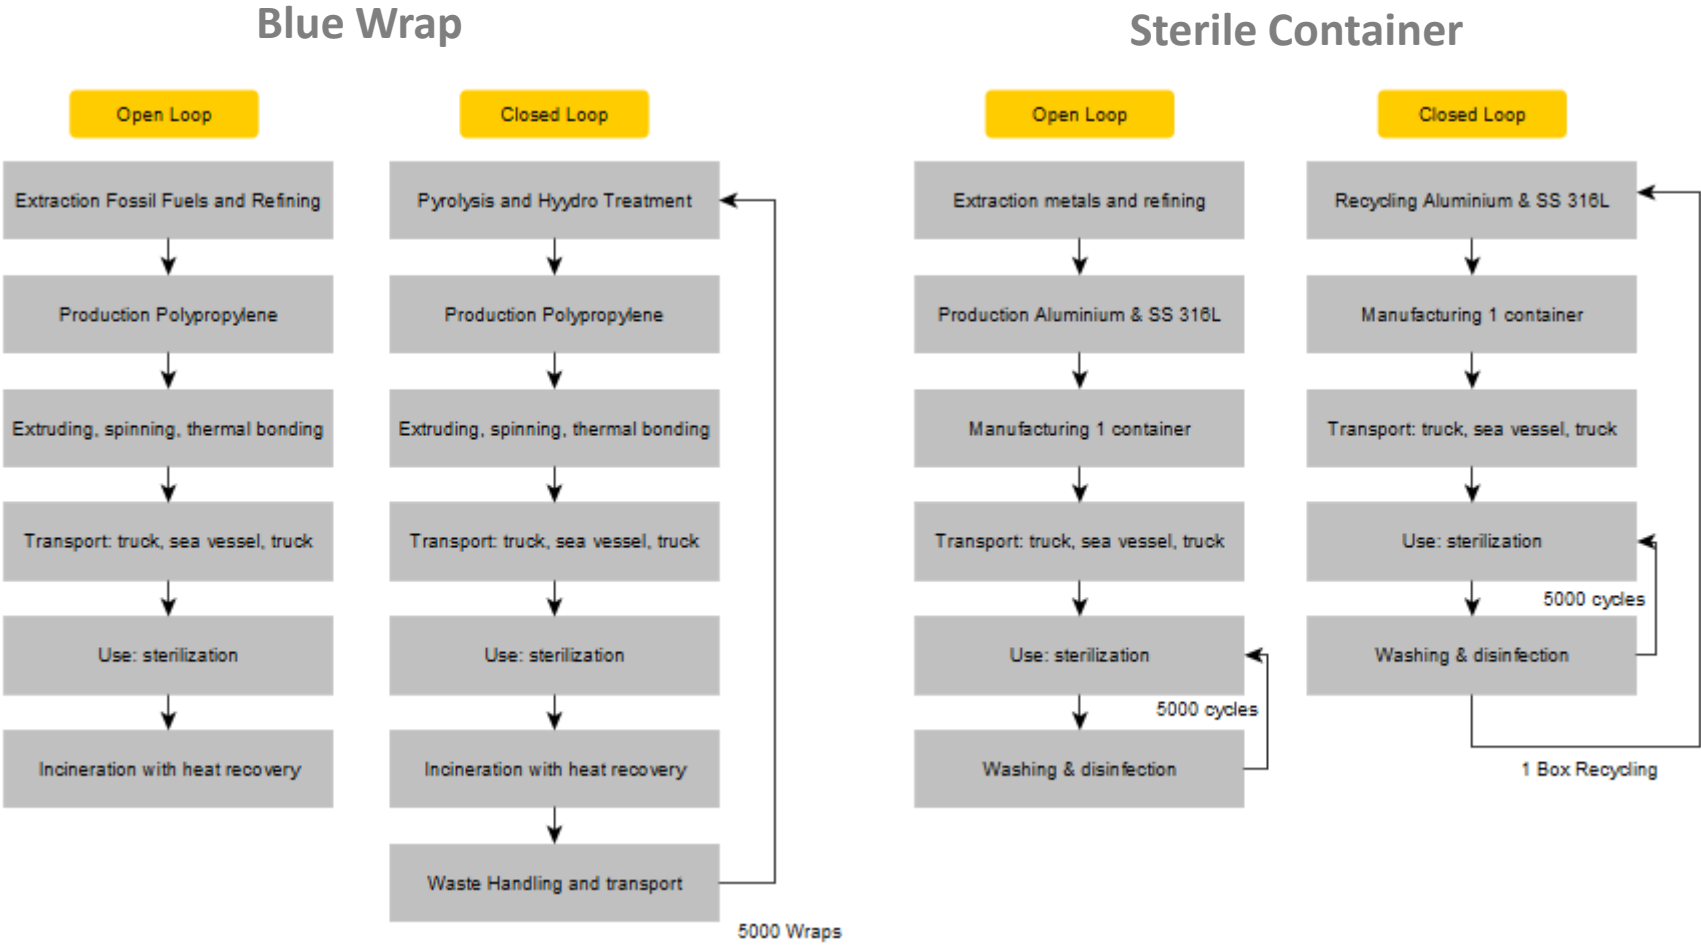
Blue Wrap

Open Loop

Extraction Fossil Fuels and Refining

Production Polypropylene

Extruding, spinning, thermal bonding

Transport: truck, sea vessel, truck

Use: sterilization

Incineration with heat recovery

Closed Loop

Pyrolysis and Hyydro Treatment

Production Polypropylene

Extruding, spinning, thermal bonding

Transport: truck, sea vessel, truck

Use: sterilization

Incineration with heat recovery

Waste Handling and transport

5000 Wraps

Sterile Container

Open Loop

Extraction metals and refining

Production Aluminium & SS 316L

Manufacturing 1 container

Transport: truck, sea vessel, truck

Use: sterilization

5000 cycles

Washing & disinfection

Closed Loop

Recycling Aluminium & SS 316L

Manufacturing 1 container

Transport: truck, sea vessel, truck

Use: sterilization

5000 cycles

Washing & disinfection

1 Box Recycling